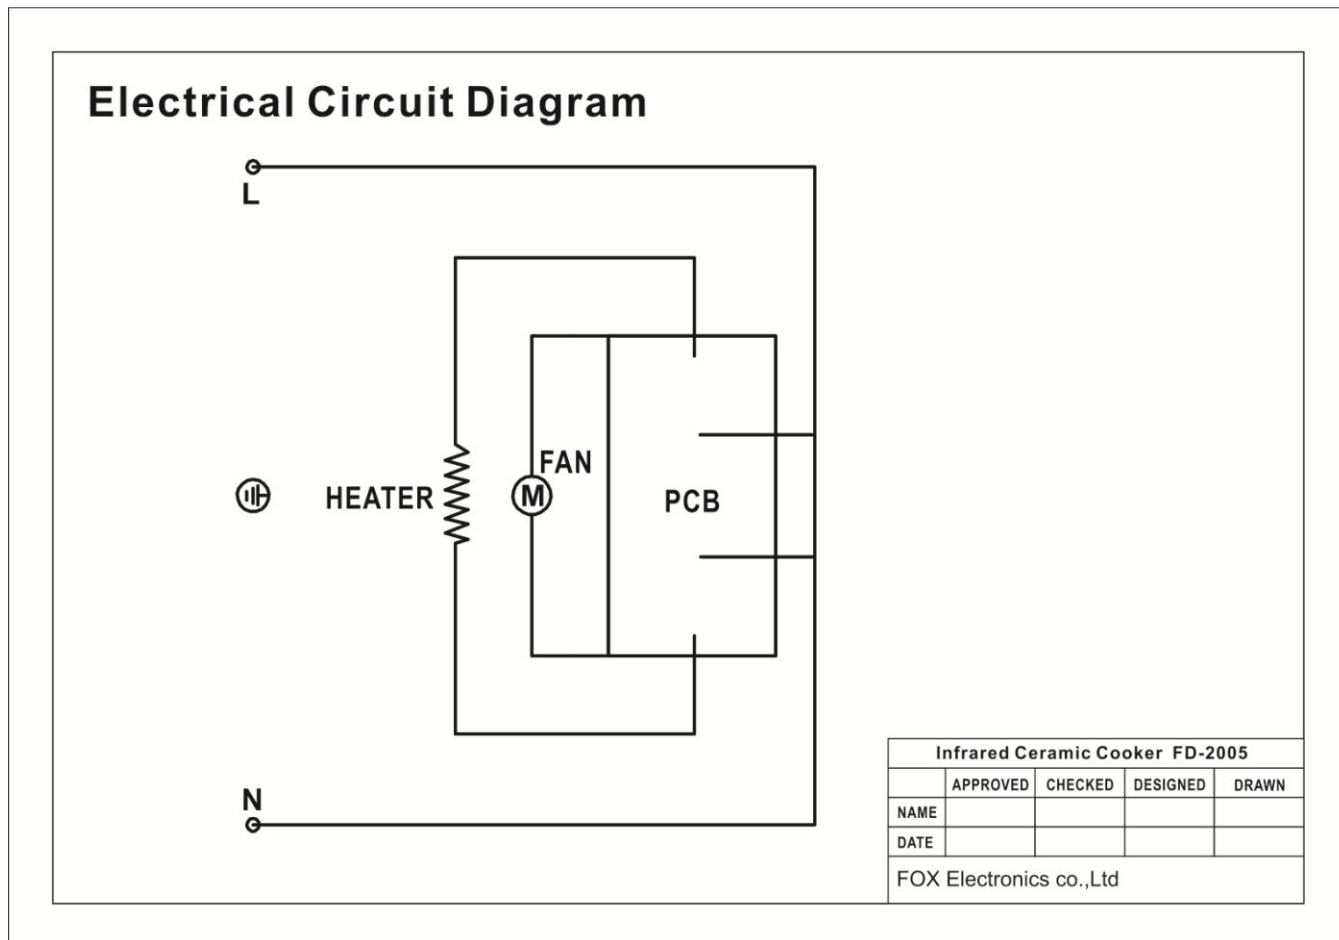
Electrical Circuit Diagram

L

HEATER

M

FAN

PCB

N

Infrared Ceramic Cooker FD-2005

| | APPROVED | CHECKED | DESIGNED | DRAWN |
|---|---|---|---|---|
| NAME | | | | |
| DATE | | | | |

FOX Electronics co.,Ltd